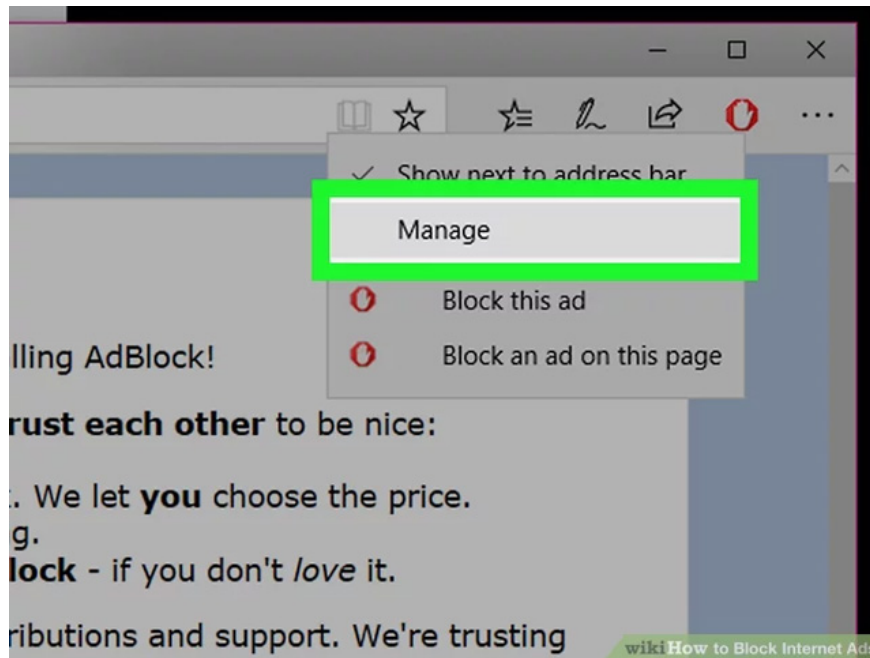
Show next to address bar

Manage

Block this ad

Block an ad on this page

lling AdBlock!

rust each other to be nice:

. We let you choose the price.
g.
lock - if you don't love it.

ributions and support. We're trusting

wikiHow to Block Internet Ad